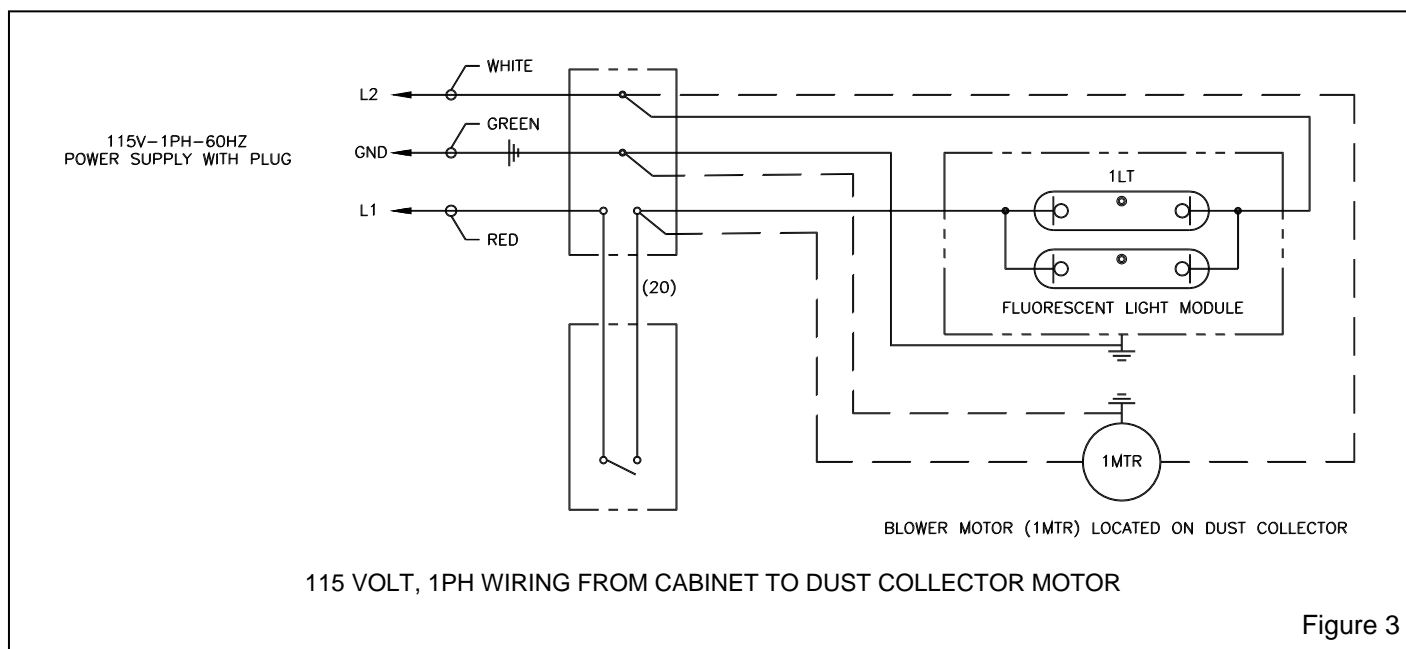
115V–1PH–60HZ
POWER SUPPLY WITH PLUG

L2
WHITE
GND
GREEN
L1
RED

(20)

1LT

FLUORESCENT LIGHT MODULE

1MTR

BLOWER MOTOR (1MTR) LOCATED ON DUST COLLECTOR

115 VOLT, 1PH WIRING FROM CABINET TO DUST COLLECTOR MOTOR

Figure 3